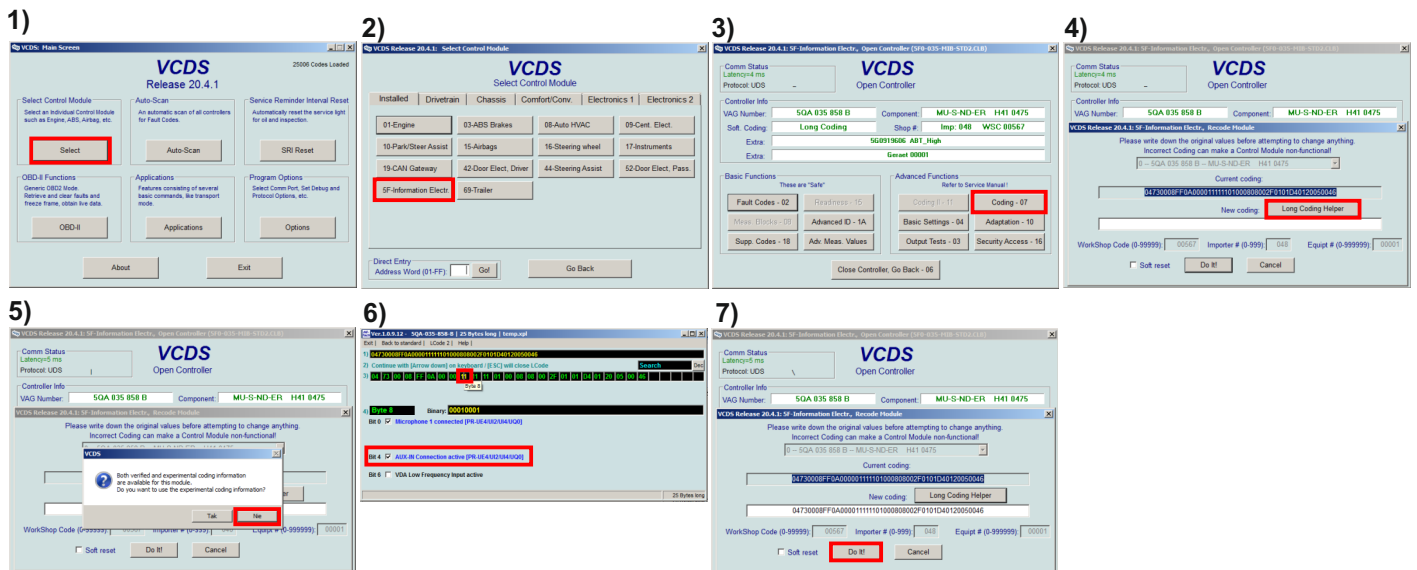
1)

VCDS: Main Screen

VCDS
Release 20.4.1
25006 Codes Loaded

Select Control Module
Select an individual Control Module such as Engine, ABS, Airbag, etc.
Select

Auto-Scan
An automatic scan of all controllers for Fault Codes.
Auto-Scan

Service Reminder Interval Reset
Automatically reset the service light for oil and inspection.
SRI Reset

OBD-II Functions
Generic OBD2 Mode. Retrieve and clear faults and freeze frame, obtain live data.
OBD-II

Applications
Features consisting of several basic commands, like transport mode.
Applications

Program Options
Select Comm Port, Set Debug and Protocol Options, etc.
Options

About
Exit

2)

VCDS Release 20.4.1: Select Control Module

VCDS
Select Control Module

Installed | Drivetrain | Chassis | Comfort/Conv. | Electronics 1 | Electronics 2

01-Engine | 03-ABS Brakes | 08-Auto HVAC | 09-Cent. Elect.
10-Park/Steer Assist | 15-Airbags | 16-Steering wheel | 17-Instruments
19-CAN Gateway | 42-Door Elect, Driver | 44-Steering Assist | 52-Door Elect, Pass.
5F-Information Electr. | 69-Trailer

Direct Entry
Address Word (01-FF): Go!
Go Back

3)

VCDS Release 20.4.1: 5F-Information Electr., Open Controller (5F0-035-MIB-STD2.CLB)

Comm Status
Latency=4 ms
Protocol: UDS

VCDS
Open Controller

Controller Info
VAG Number: 5QA 035 858 B
Component: MU-S-ND-ER H41 0475
Soft. Coding: Long Coding
Shop #: Imp: 048 WSC 00567
Extra: 5G0919606 ABT_High
Extra: Geraet 00001

Basic Functions
These are "Safe"
Fault Codes - 02 | Readiness - 15
Meas. Blocks - 08 | Advanced ID - 1A
Supp. Codes - 18 | Adv. Meas. Values

Advanced Functions
Refer to Service Manual!
Coding 0 - 11 | Coding - 07
Basic Settings - 04 | Adaptation - 10
Output Tests - 03 | Security Access - 16

Close Controller, Go Back - 06

4)

VCDS Release 20.4.1: 5F-Information Electr., Open Controller (5F0-035-MIB-STD2.CLB)

Comm Status
Latency=4 ms
Protocol: UDS

VCDS
Open Controller

Controller Info
VAG Number: 5QA 035 858 B
Component: MU-S-ND-ER H41 0475

VCDS Release 20.4.1: 5F-Information Electr., Recode Module
Please write down the original values before attempting to change anything.
Incorrect Coding can make a Control Module non-functional!
0 -- 5QA 035 858 B -- MU-S-ND-ER H41 0475
Current coding:
04730008FF0A00000111110100080800 2F0101D40120050046
New coding: Long Coding Helper
WorkShop Code (0-99999): 00567 Importer # (0-999): 048 Equipt # (0-999999): 00001
Soft reset Do It! Cancel

5)

VCDS Release 20.4.1: 5F-Information Electr., Open Controller (5F0-035-MIB-STD2.CLB)

Comm Status
Latency=6 ms
Protocol: UDS

VCDS
Open Controller

Controller Info
VAG Number: 5QA 035 858 B
Component: MU-S-ND-ER H41 0475

VCDS Release 20.4.1: 5F-Information Electr., Recode Module
Please write down the original values before attempting to change anything.
Incorrect Coding can make a Control Module non-functional!

VCDS
Both verified and experimental coding information are available for this module.
Do you want to use the experimental coding information?
Tak Nie

WorkShop Code (0-99999): 00567 Importer # (0-999): 048 Equipt # (0-999999): 00001
Soft reset Do It! Cancel

6)

Ver.1.0.9.12 - 5QA-035-858-B | 25 Bytes long | temp.xpl
Exit | Back to standard | LCode 2 | Help |
1) 04730008FF0A00000111110100080800 2F0101D40120050046
2) Continue with [Arrow down] on keyboard / [ESC] will close LCode Search Dec
3) 04 73 00 08 FF 0A 00 00 11 11 01 00 08 08 00 2F 01 01 D4 01 20 05 00 46
Byte 8
4) Byte 8 Binary: 00010001
Bit 0 Microphone 1 connected [PR-UE4/UI2/UI4/UQ0]
Bit 4 AUX-IN Connection active [PR-UE4/UI2/UI4/UQ0]
Bit 6 VDA Low Frequency Input active
25 Bytes long

7)

VCDS Release 20.4.1: 5F-Information Electr., Open Controller (5F0-035-MIB-STD2.CLB)

Comm Status
Latency=6 ms
Protocol: UDS

VCDS
Open Controller

Controller Info
VAG Number: 5QA 035 858 B
Component: MU-S-ND-ER H41 0475

VCDS Release 20.4.1: 5F-Information Electr., Recode Module
Please write down the original values before attempting to change anything.
Incorrect Coding can make a Control Module non-functional!
0 -- 5QA 035 858 B -- MU-S-ND-ER H41 0475
Current coding:
04730008FF0A00000111110100080800 2F0101D40120050046
New coding: Long Coding Helper
04730008FF0A00001111110100080800 2F0101D40120050046
WorkShop Code (0-99999): 00567 Importer # (0-999): 048 Equipt # (0-999999): 00001
Soft reset Do It! Cancel